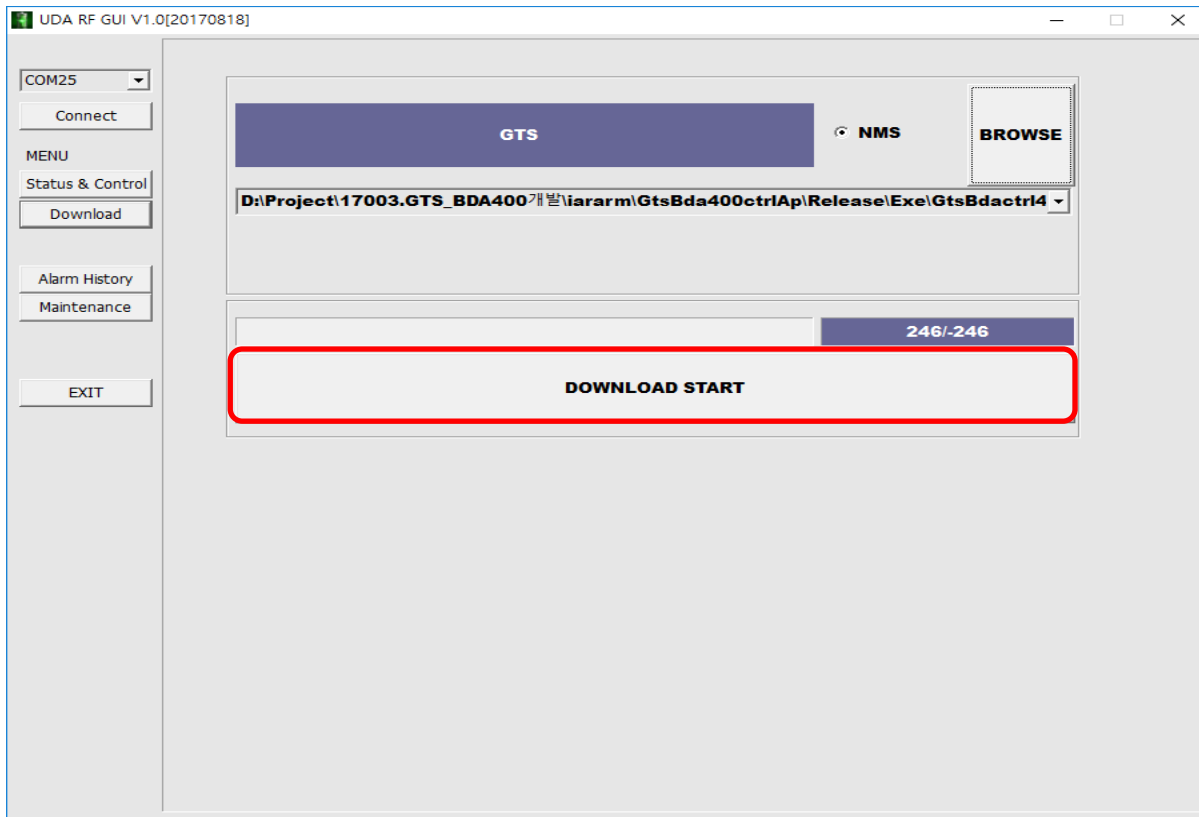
UDA RF GUI V1.0[20170818]

COM25

Connect

MENU

Status & Control

Download

Alarm History

Maintenance

EXIT

GTS

NMS

BROWSE

D:\Project\17003.GTS_BDA400개발\iararm\GtsBda400ctrlAp\Release\Exe\GtsBdactrl4

246/-246

DOWNLOAD START